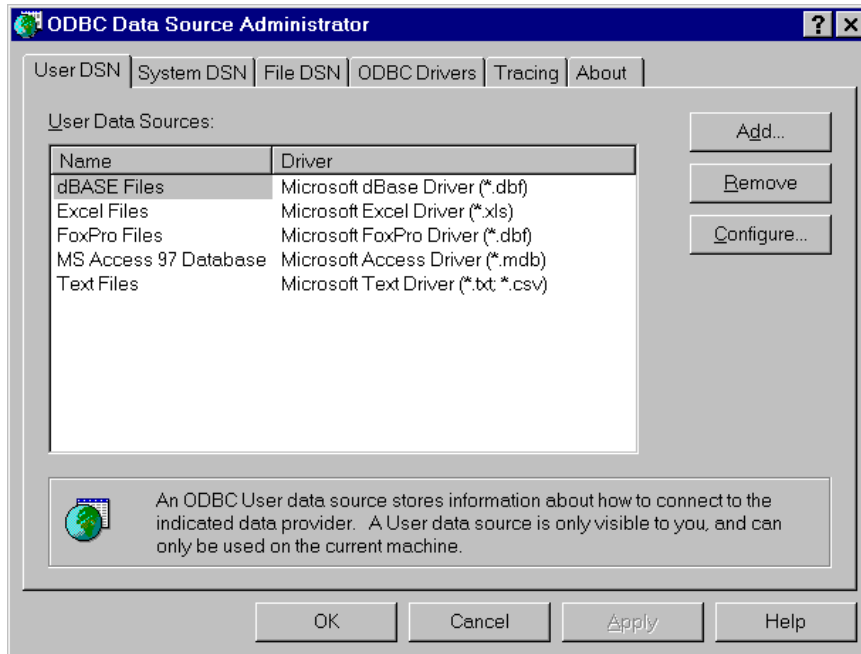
ODBC Data Source Administrator

? X

User DSN | System DSN | File DSN | ODBC Drivers | Tracing | About

User Data Sources:

| Name | Driver |
|---|---|
| dBASE Files | Microsoft dBase Driver (*.dbf) |
| Excel Files | Microsoft Excel Driver (*.xls) |
| FoxPro Files | Microsoft FoxPro Driver (*.dbf) |
| MS Access 97 Database | Microsoft Access Driver (*.mdb) |
| Text Files | Microsoft Text Driver (*.txt; *.csv) |

Add...

Remove

Configure...

An ODBC User data source stores information about how to connect to the indicated data provider. A User data source is only visible to you, and can only be used on the current machine.

OK

Cancel

Apply

Help